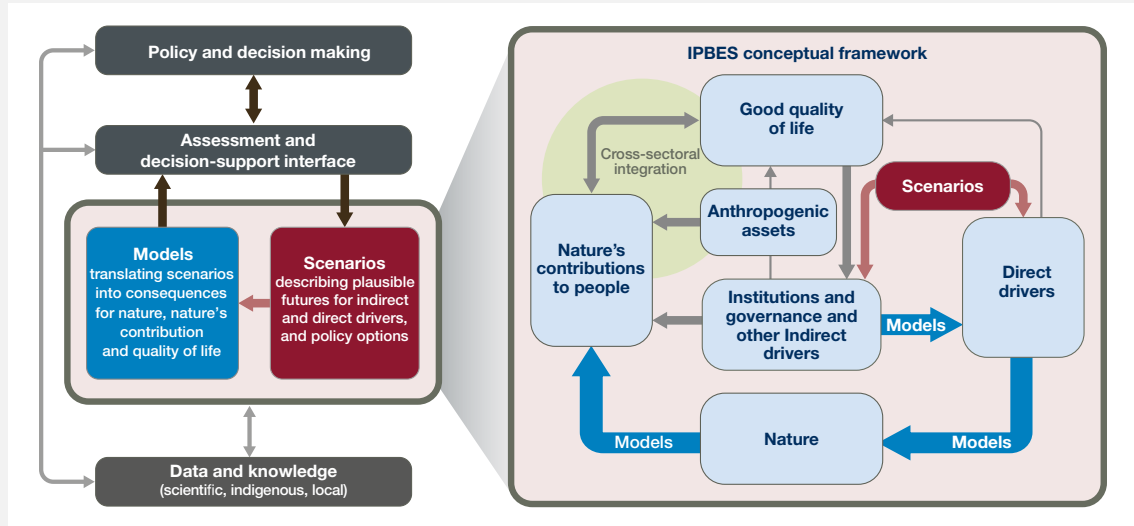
Policy and decision making

Assessment and decision-support interface

Models
translating scenarios into consequences for nature, nature's contribution and quality of life

Scenarios
describing plausible futures for indirect and direct drivers, and policy options

Data and knowledge
(scientific, indigenous, local)

IPBES conceptual framework

Good quality of life

Cross-sectoral integration

Scenarios

Anthropogenic assets

Nature's contributions to people

Institutions and governance and other Indirect drivers

Models

Direct drivers

Models

Nature

Models